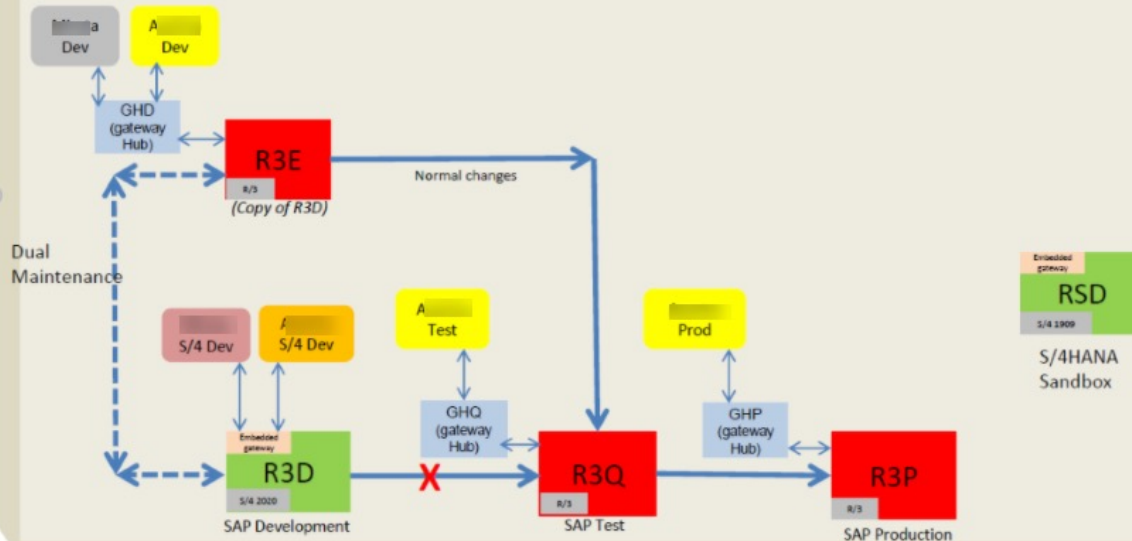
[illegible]a Dev

A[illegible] Dev

GHD (gateway Hub)

R3E

R/3

(Copy of R3D)

Normal changes

Dual Maintenance

Embedded gateway

RSD

S/4 1909

S/4HANA Sandbox

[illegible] S/4 Dev

A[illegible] S/4 Dev

A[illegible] Test

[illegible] Prod

GHQ (gateway Hub)

GHP (gateway Hub)

Embedded gateway

R3D

S/4 2020

SAP Development

X

R3Q

R/3

SAP Test

R3P

R/3

SAP Production